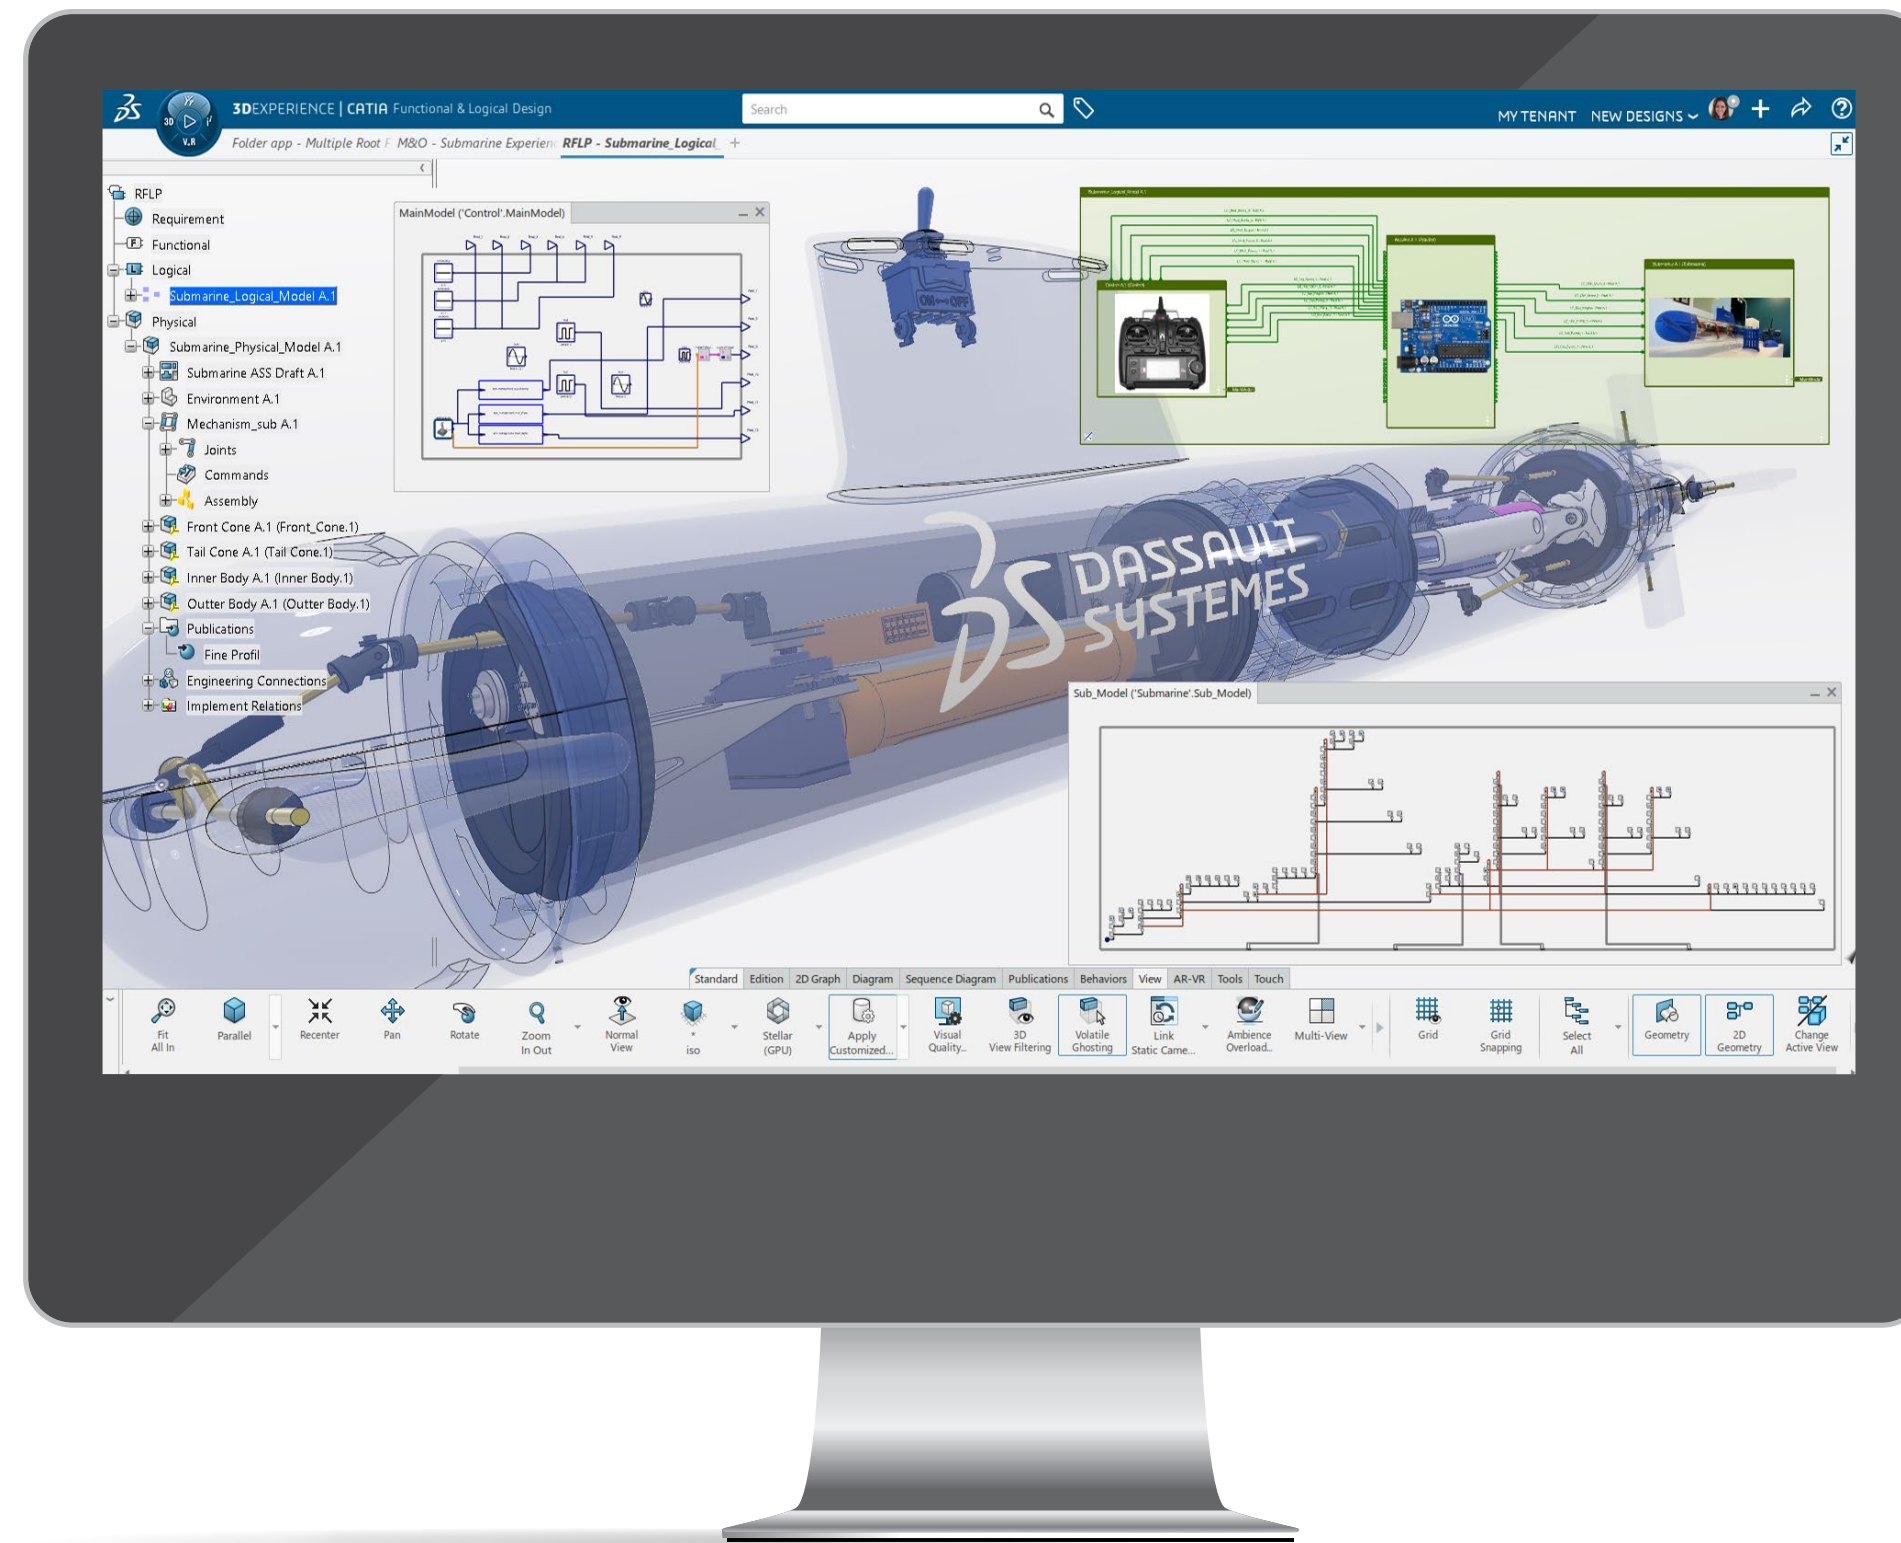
3DEXPERIENCE | CATIA Functional & Logical Design

Search

MY TENANT NEW DESIGNS

Folder app - Multiple Root F M&O - Submarine Experien RFLP - Submarine_Logical_

RFLP
Requirement
Functional
Logical
Submarine_Logical_Model A.1
Physical
Submarine_Physical_Model A.1
Submarine ASS Draft A.1
Environment A.1
Mechanism_sub A.1
Joints
Commands
Assembly
Front Cone A.1 (Front_Cone.1)
Tail Cone A.1 (Tail Cone.1)
Inner Body A.1 (Inner Body.1)
Outter Body A.1 (Outter Body.1)
Publications
Fine Profil
Engineering Connections
Implement Relations

MainModel ('Control'.MainModel)

DASSAULT SYSTEMES

Sub_Model ('Submarine'.Sub_Model)

Standard Edition 2D Graph Diagram Sequence Diagram Publications Behaviors View AR-VR Tools Touch

Fit All In
Parallel
Recenter
Pan
Rotate
Zoom In Out
Normal View
iso
Stellar (GPU)
Apply Customized...
Visual Quality...
3D View Filtering
Volatile Ghosting
Link Static Came...
Ambience Overload...
Multi-View
Grid
Grid Snapping
Select All
Geometry
2D Geometry
Change Active View